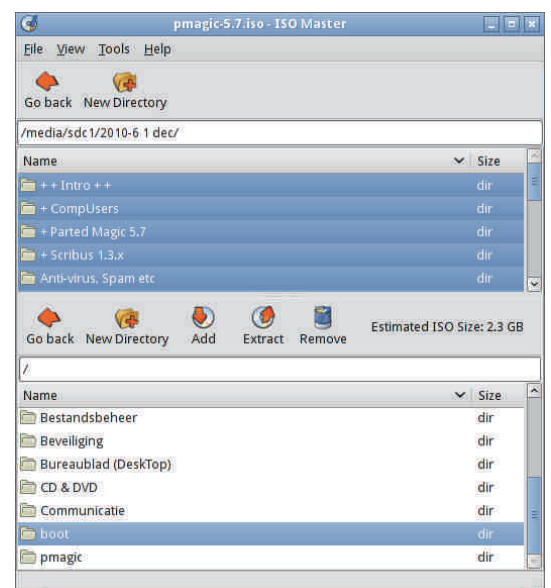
pmagic-5.7.iso - ISO Master

File View Tools Help

Go back New Directory

/media/sdc1/2010-6 1 dec/

| Name | Size |
|---|---|
| + + Intro + + | dir |
| + CompUsers | dir |
| + Parted Magic 5.7 | dir |
| + Scribus 1.3.x | dir |
| Anti-virus, Spam etc | dir |

Go back New Directory Add Extract Remove

Estimated ISO Size: 2.3 GB

/

| Name | Size |
|---|---|
| Bestandsbeheer | dir |
| Beveiliging | dir |
| Bureaublad (DeskTop) | dir |
| CD & DVD | dir |
| Communicatie | dir |
| boot | dir |
| pmagic | dir |